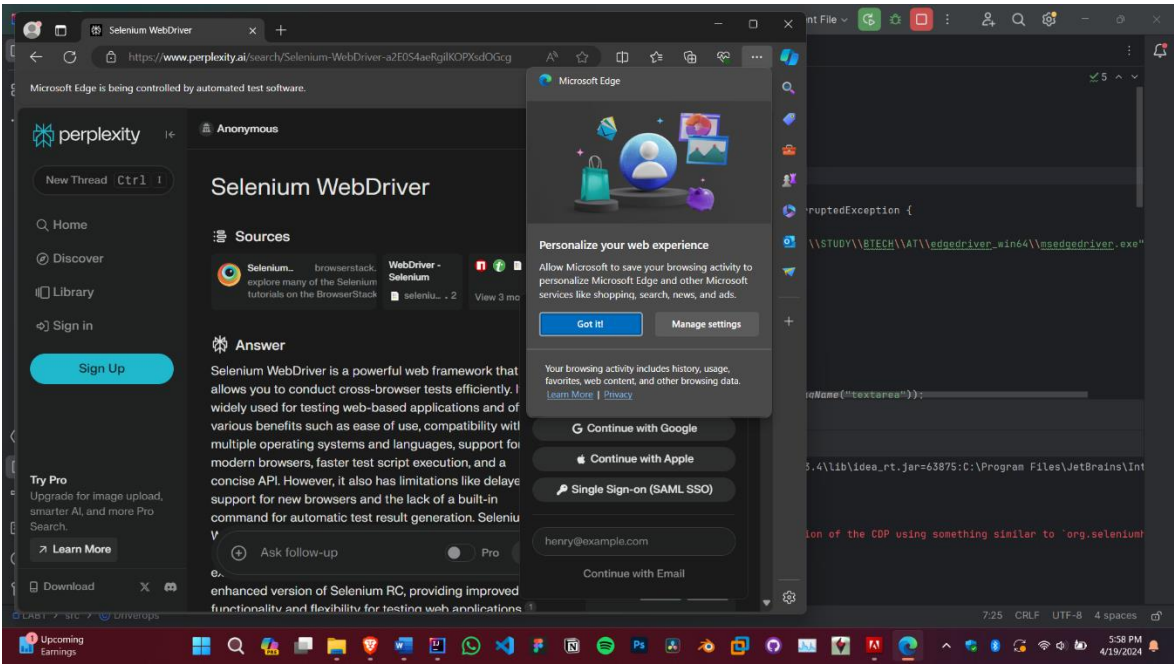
Selenium WebDriver
https://www.perplexity.ai/search/Selenium-WebDriver-a2E0S4aeRgilKOPXsdOGcg
Microsoft Edge is being controlled by automated test software.
perplexity
Anonymous
New Thread Ctrl I
Home
Discover
Library
Sign in
Sign Up
Try Pro
Upgrade for image upload, smarter AI, and more Pro Search.
Learn More
Download
Selenium WebDriver
Sources
Selenium... browserstack. explore many of the Selenium tutorials on the BrowserStack
WebDriver - Selenium
seleniu... 2
View 3 mo
Answer
Selenium WebDriver is a powerful web framework that allows you to conduct cross-browser tests efficiently. I widely used for testing web-based applications and of various benefits such as ease of use, compatibility wit multiple operating systems and languages, support fo modern browsers, faster test script execution, and a concise API. However, it also has limitations like delaye support for new browsers and the lack of a built-in command for automatic test result generation. Seleniu W
Ask follow-up
Pro
enhanced version of Selenium RC, providing improved functionality and flexibility for testing web applications
Microsoft Edge
Personalize your web experience
Allow Microsoft to save your browsing activity to personalize Microsoft Edge and other Microsoft services like shopping, search, news, and ads.
Got it!
Manage settings
Your browsing activity includes history, usage, favorites, web content, and other browsing data.
Learn More | Privacy
Continue with Google
Continue with Apple
Single Sign-on (SAML SSO)
henry@example.com
Continue with Email
nt File
ruptedException {
\\STUDY\\BTECH\\AT\\edgedriver_win64\\msedgedriver.exe"
gName("textarea"));
3.4\lib\idea_rt.jar=63875:C:\Program Files\JetBrains\Int
ion of the CDP using something similar to `org.seleniumh
LAB1 > src > DriverOps
7:25 CRLF UTF-8 4 spaces
Upcoming Earnings
5:58 PM
4/19/2024